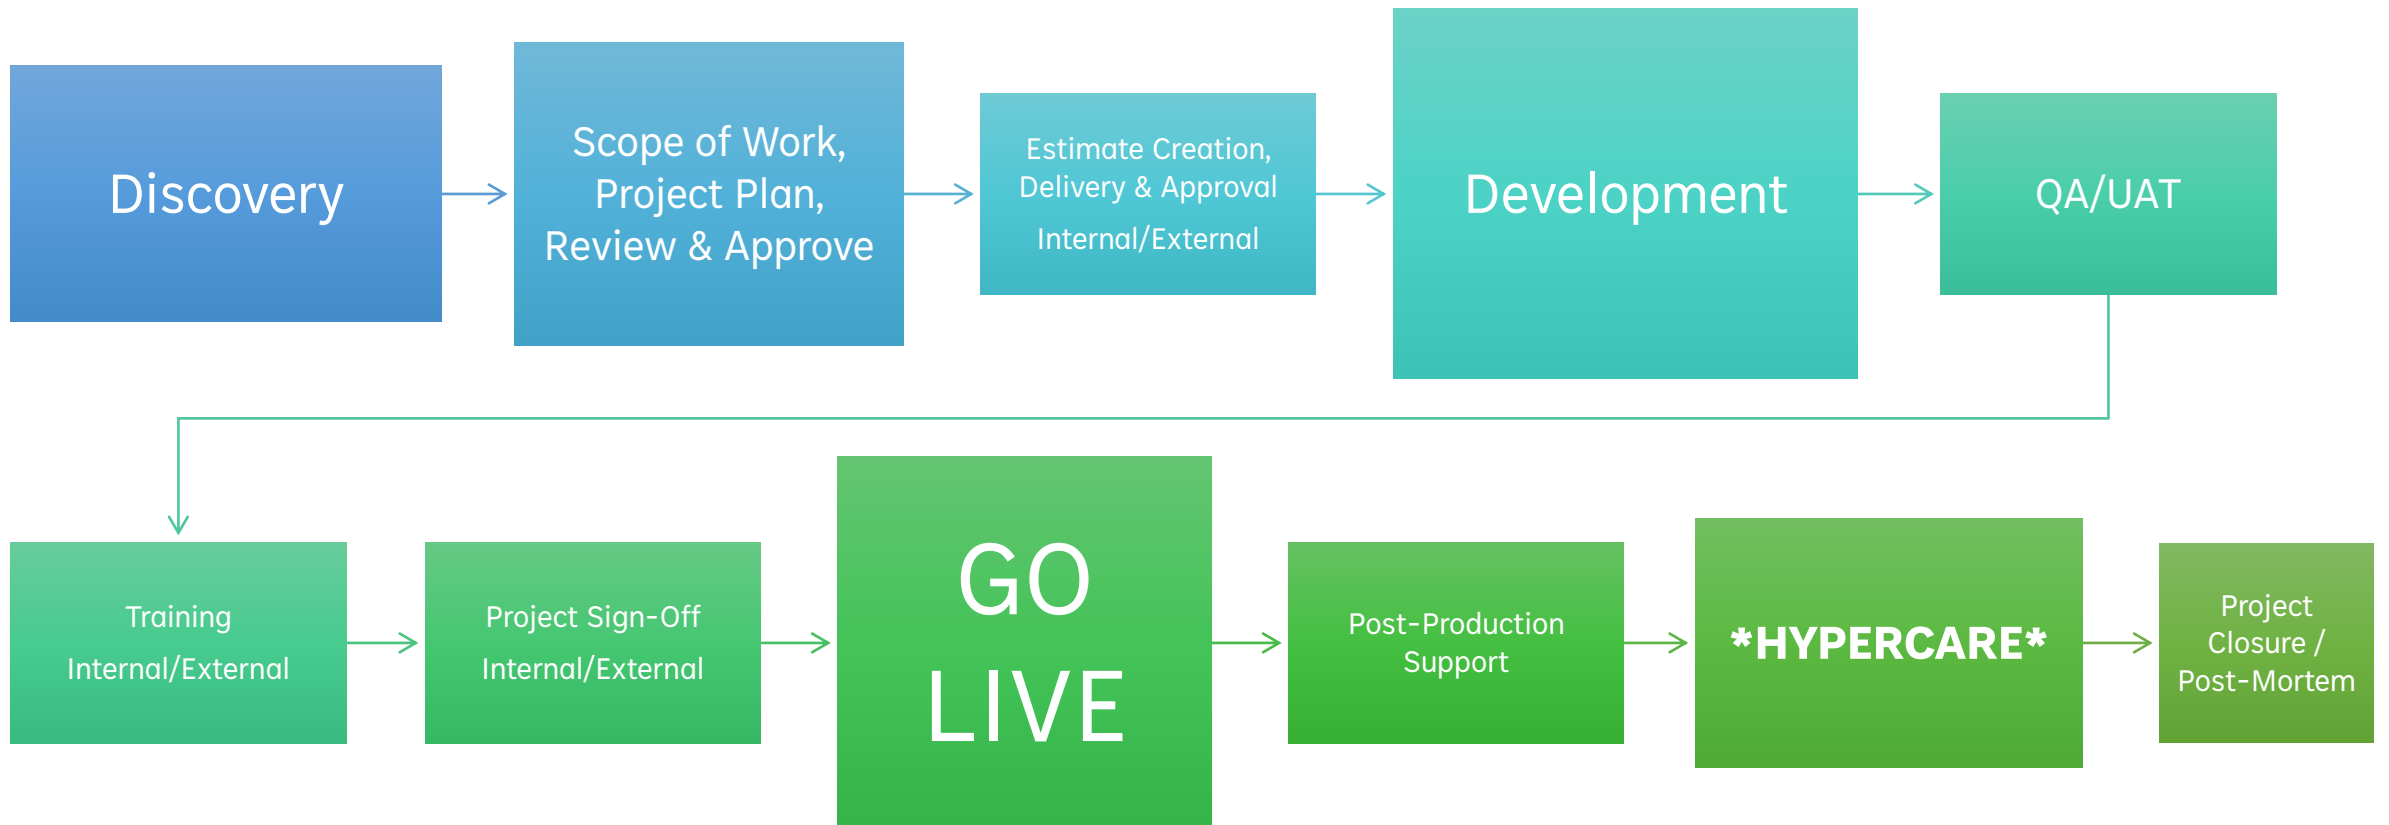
Discovery

Scope of Work, Project Plan, Review & Approve

Estimate Creation, Delivery & Approval
Internal/External

Development

QA/UAT

Training
Internal/External

Project Sign-Off
Internal/External

GO LIVE

Post-Production Support

*HYPERCARE*

Project Closure / Post-Mortem